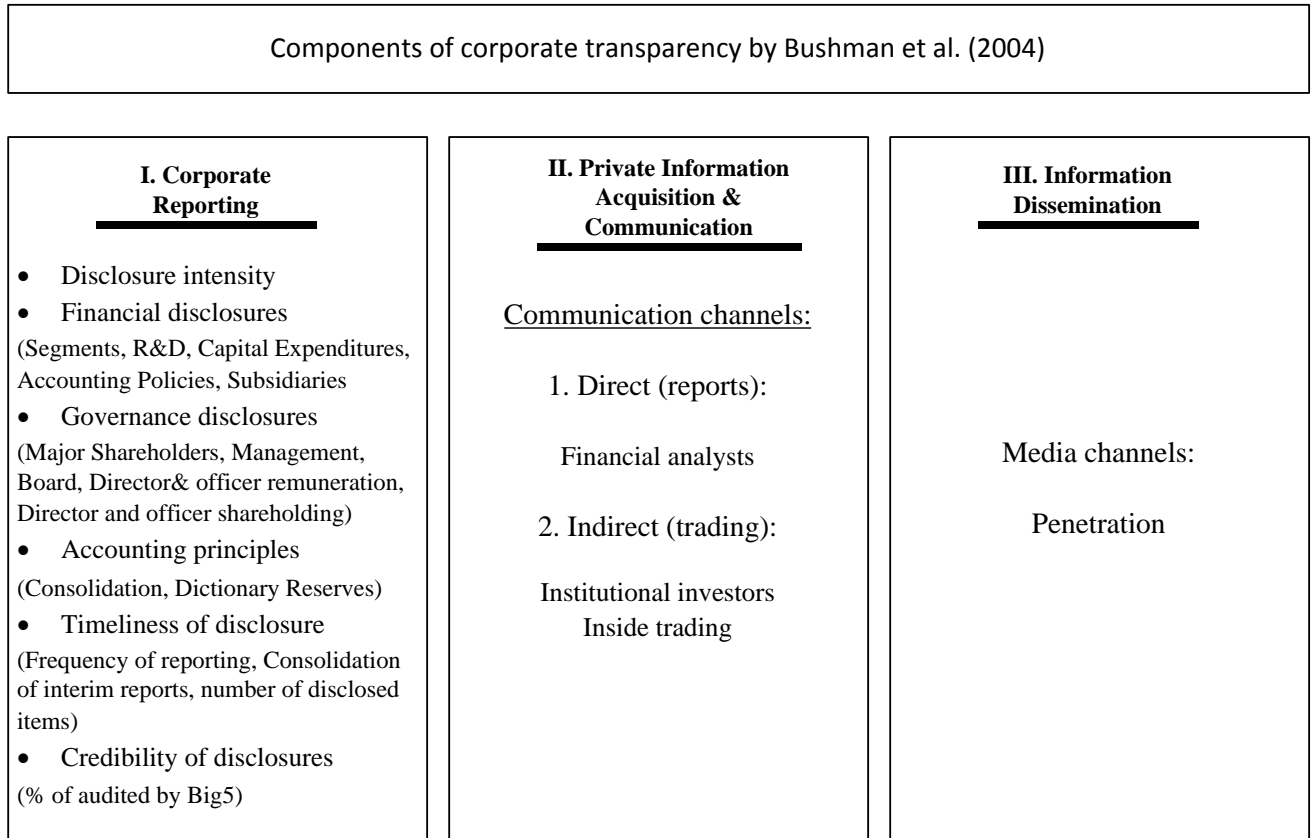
Components of corporate transparency by Bushman et al. (2004)

I. Corporate Reporting

- Disclosure intensity
- Financial disclosures

(Segments, R&D, Capital Expenditures, Accounting Policies, Subsidiaries

- Governance disclosures

(Major Shareholders, Management, Board, Director& officer remuneration, Director and officer shareholding)

- Accounting principles

(Consolidation, Dictionary Reserves)

- Timeliness of disclosure

(Frequency of reporting, Consolidation of interim reports, number of disclosed items)

- Credibility of disclosures

(% of audited by Big5)

II. Private Information Acquisition & Communication

Communication channels:

1. Direct (reports):

Financial analysts

2. Indirect (trading):

Institutional investors
Inside trading

III. Information Dissemination

Media channels:

Penetration